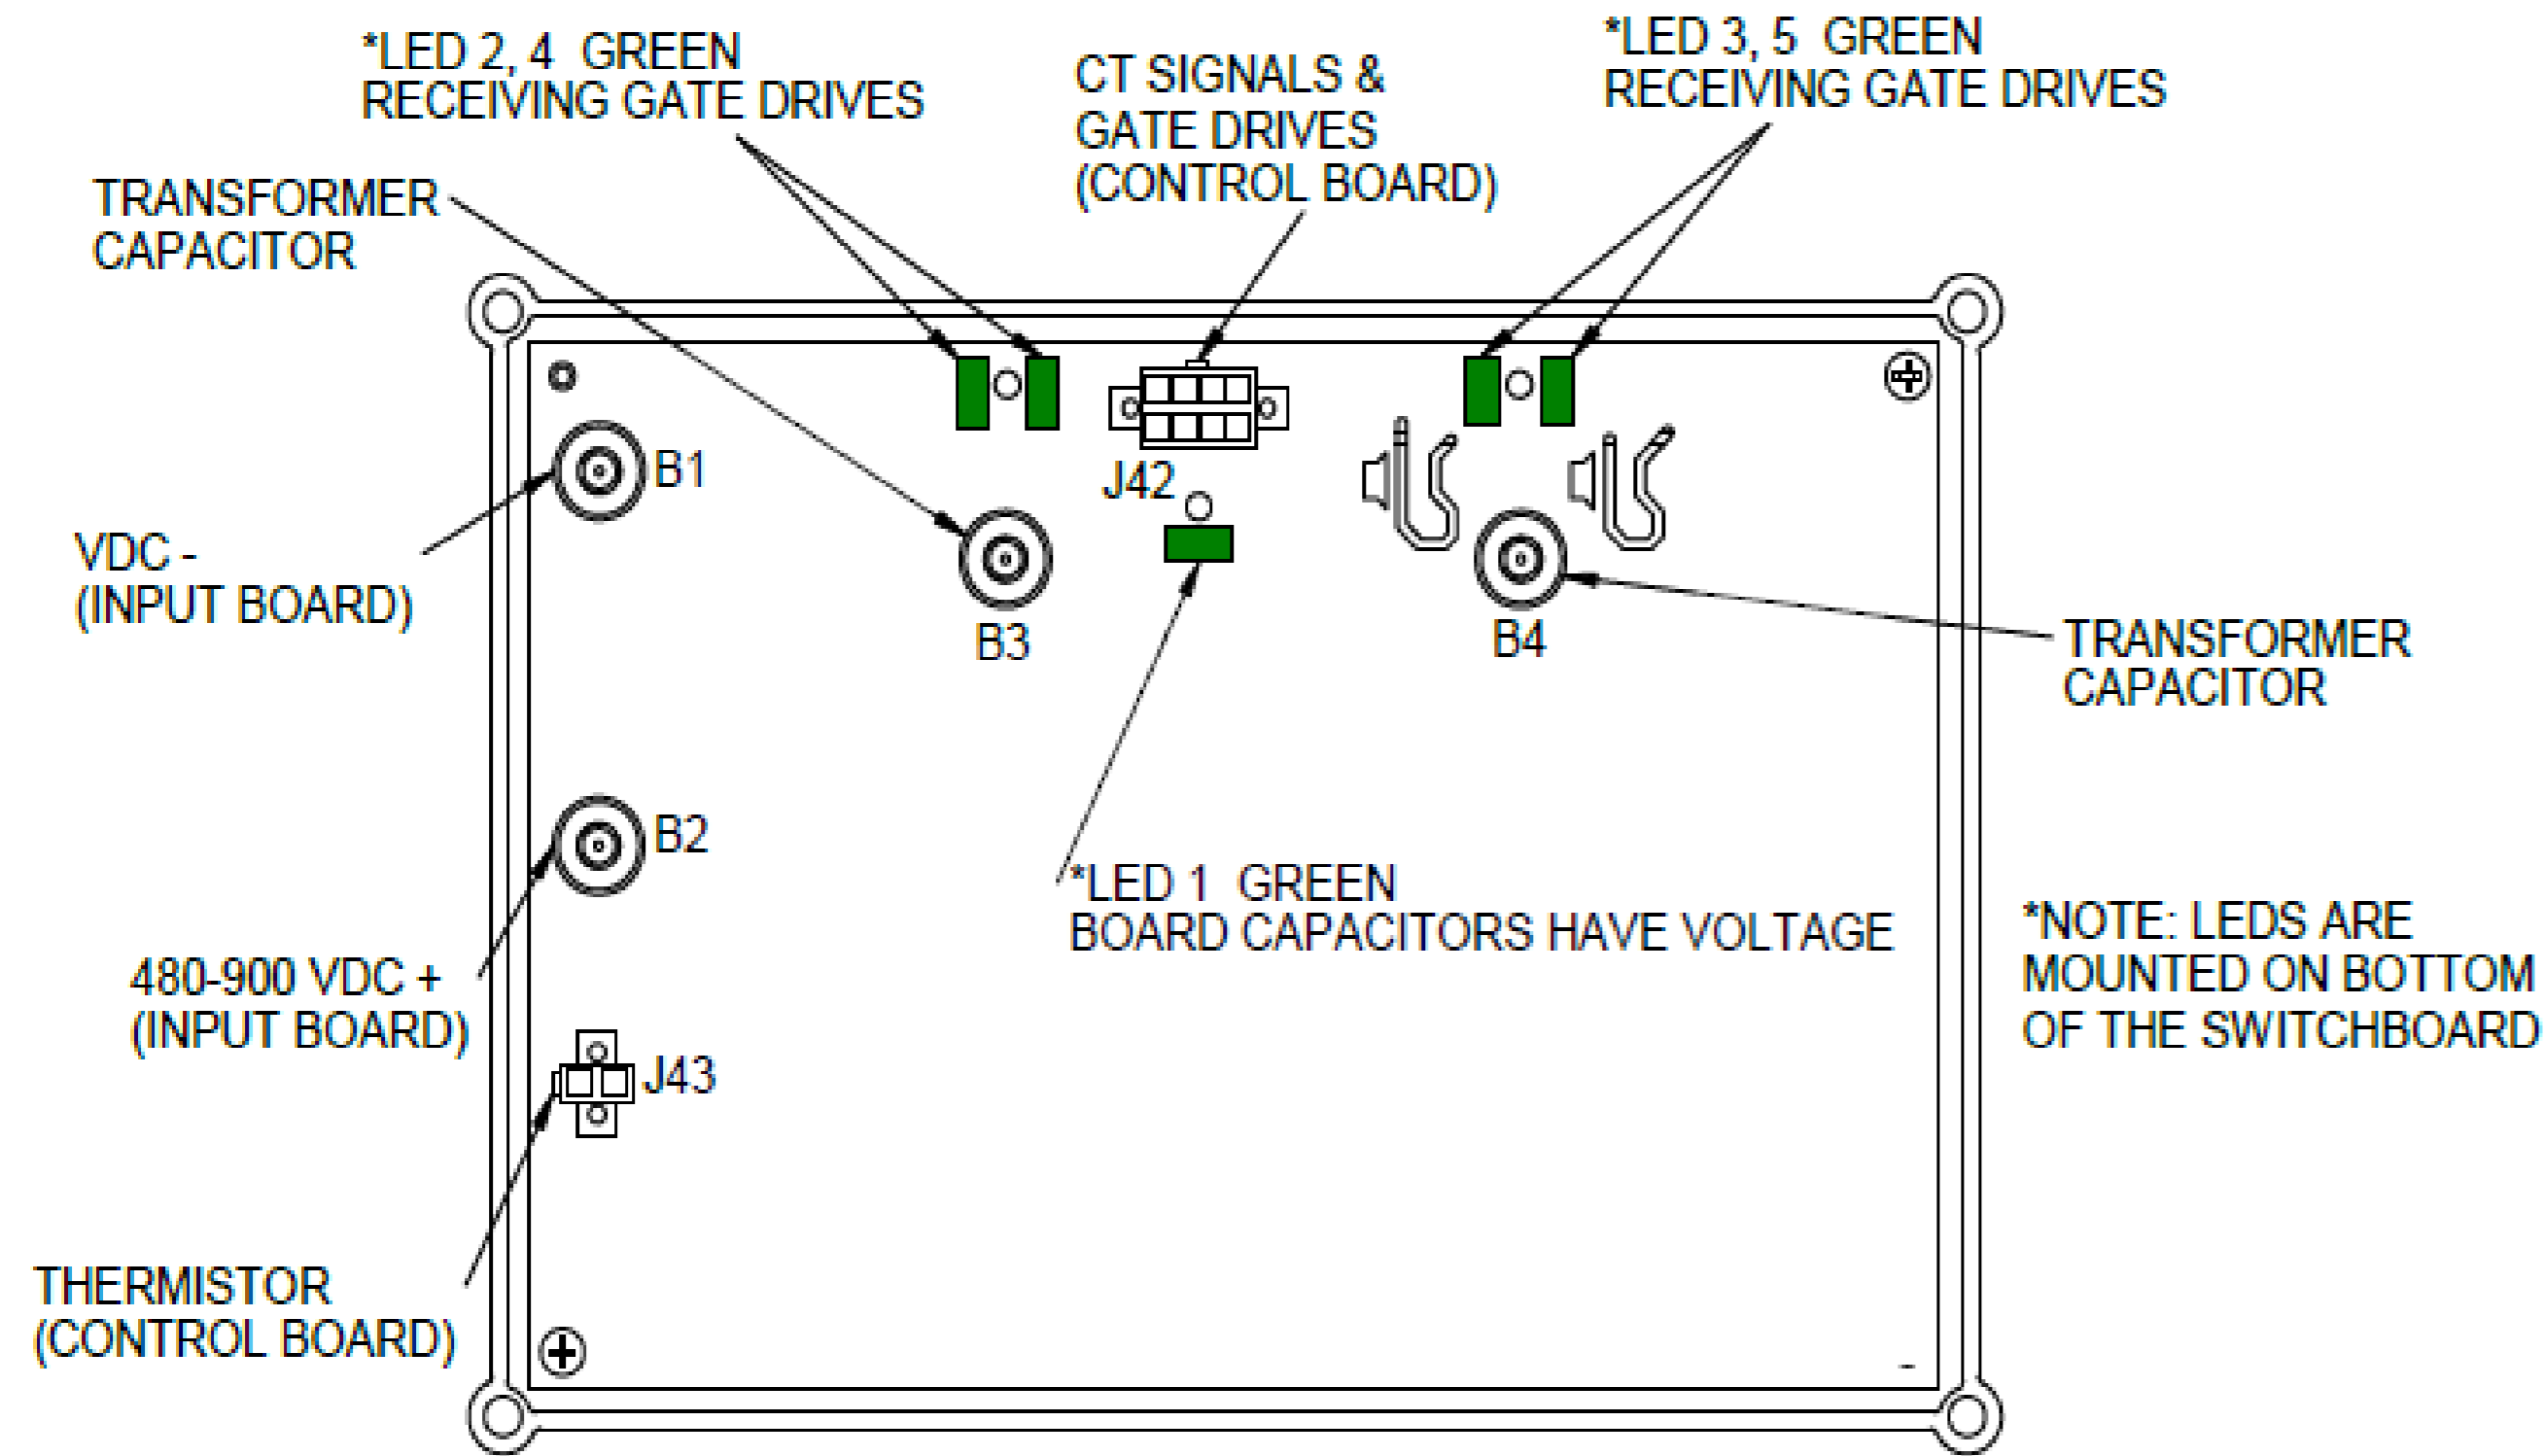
*LED 2, 4 GREEN
RECEIVING GATE DRIVES

CT SIGNALS &
GATE DRIVES
(CONTROL BOARD)

*LED 3, 5 GREEN
RECEIVING GATE DRIVES

TRANSFORMER
CAPACITOR

J42

B1

VDC -
(INPUT BOARD)

B3

B4

TRANSFORMER
CAPACITOR

B2

*LED 1 GREEN
BOARD CAPACITORS HAVE VOLTAGE

*NOTE: LEDS ARE
MOUNTED ON BOTTOM
OF THE SWITCHBOARD

480-900 VDC +
(INPUT BOARD)

J43

THERMISTOR
(CONTROL BOARD)